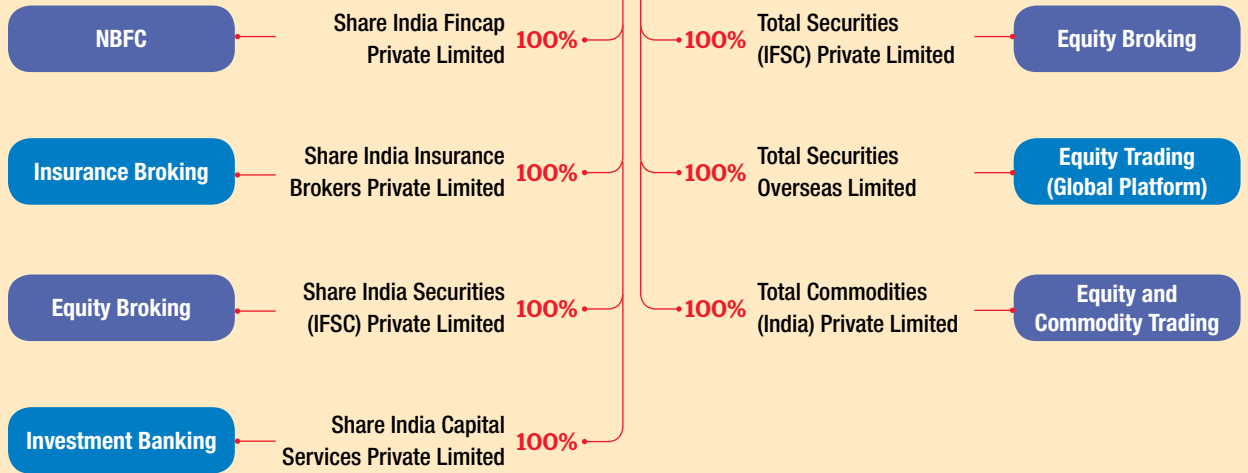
NBFC

Share India Fincap Private Limited

100%

100%

Total Securities (IFSC) Private Limited

Equity Broking

Insurance Broking

Share India Insurance Brokers Private Limited

100%

100%

Total Securities Overseas Limited

Equity Trading (Global Platform)

Equity Broking

Share India Securities (IFSC) Private Limited

100%

100%

Total Commodities (India) Private Limited

Equity and Commodity Trading

Investment Banking

Share India Capital Services Private Limited

100%